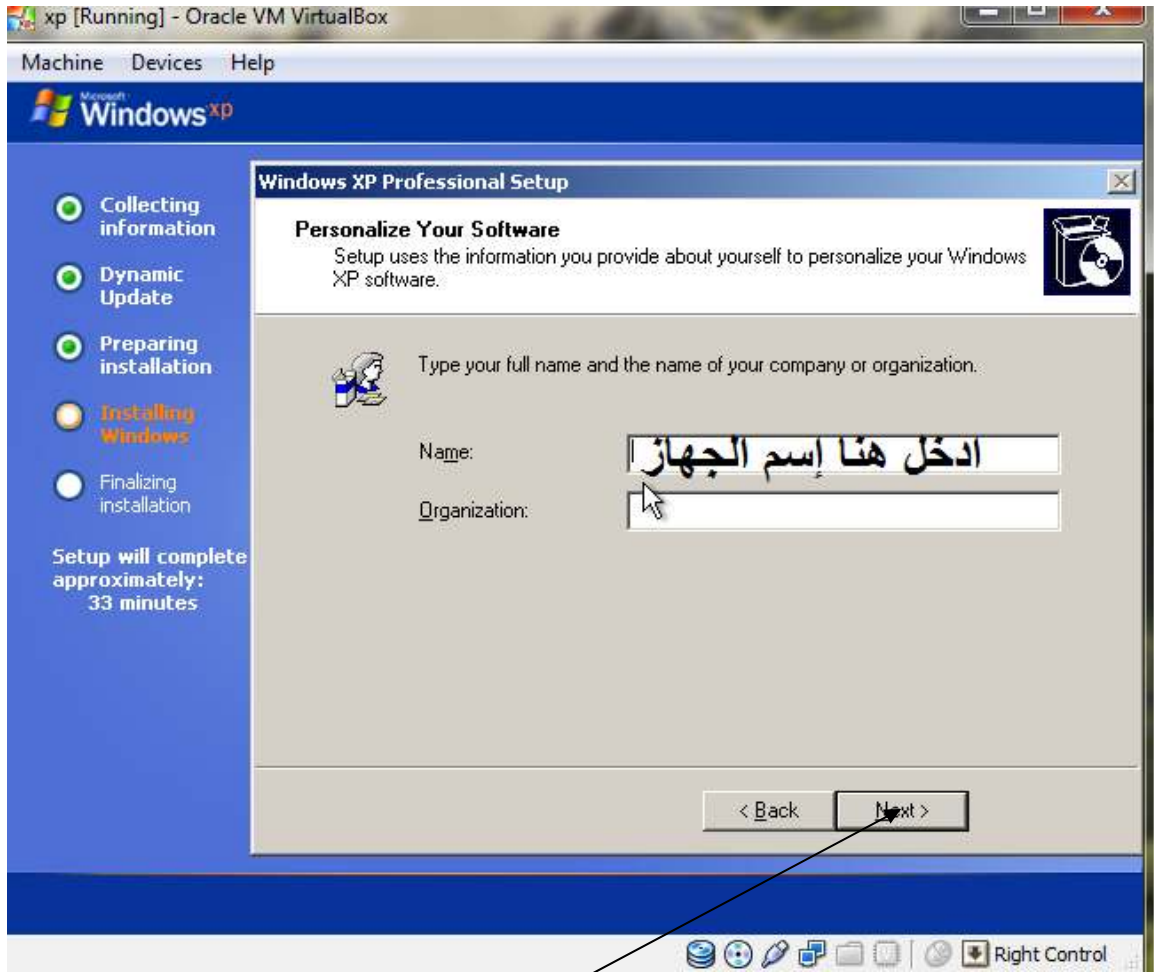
xp [Running] - Oracle VM VirtualBox

Machine Devices Help

Microsoft Windows xp

Collecting information

Dynamic Update

Preparing installation

Installing Windows

Finalizing installation

Setup will complete approximately: 33 minutes

Windows XP Professional Setup

Personalize Your Software

Setup uses the information you provide about yourself to personalize your Windows XP software.

Type your full name and the name of your company or organization.

Name: ادخل هنا إسم الجهاز

Organization:

< Back Next >

Right Control